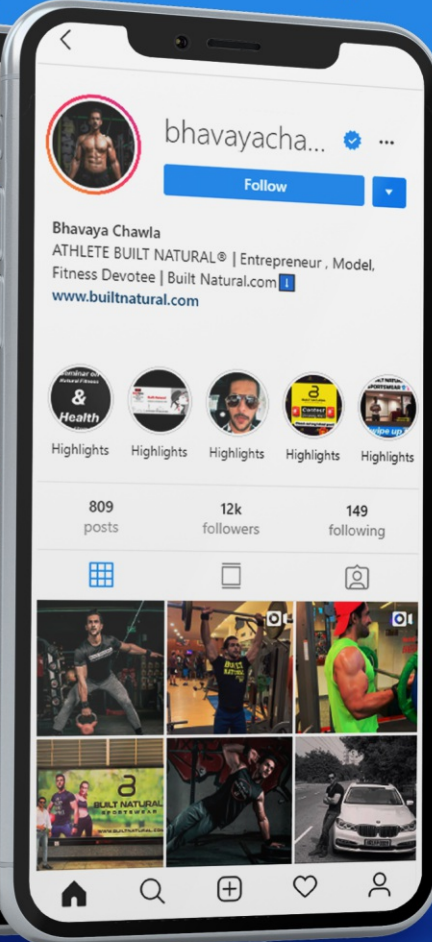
bhavayacha...

Follow

Bhavaya Chawla
ATHLETE BUILT NATURAL® | Entrepreneur , Model, Fitness Devotee | Built Natural.com ⬇
www.builtnatural.com

& Health

Highlights Highlights Highlights Highlights Highlights

809 posts
12k followers
149 following

BUILT NATURAL